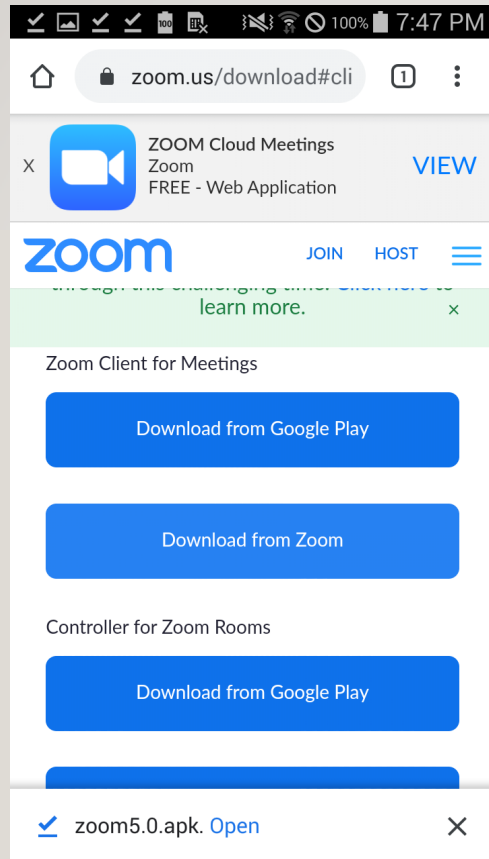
100% 7:47 PM

zoom.us/download#cli

1

X

ZOOM Cloud Meetings
Zoom
FREE - Web Application

VIEW

zoom

JOIN HOST

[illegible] learn more.

×

Zoom Client for Meetings

Download from Google Play

Download from Zoom

Controller for Zoom Rooms

Download from Google Play

zoom5.0.apk. Open

×